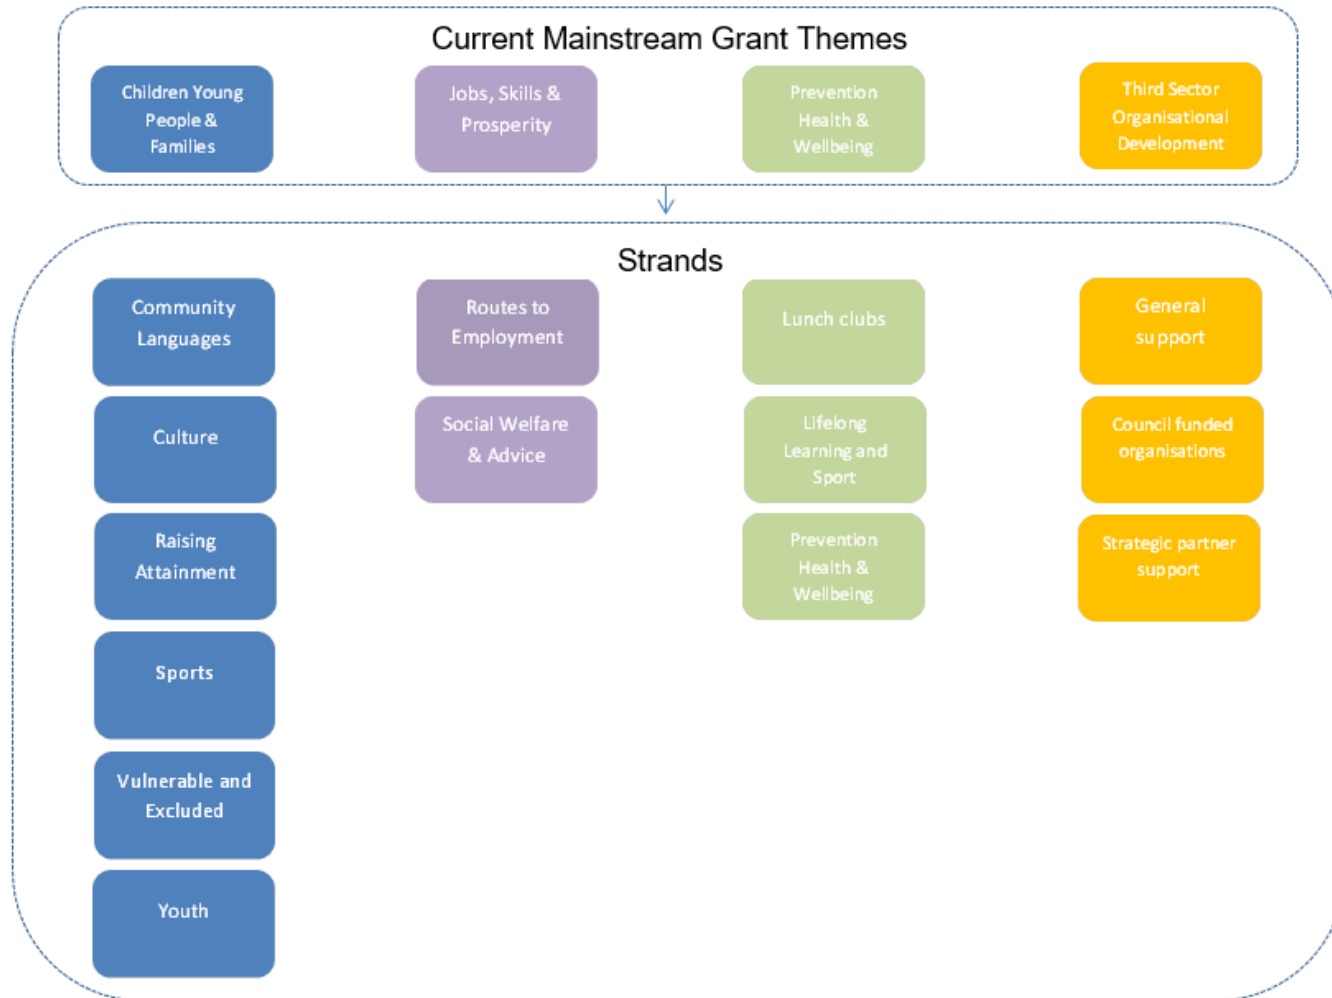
Current Mainstream Grant Themes

Children Young People & Families

Jobs, Skills & Prosperity

Prevention Health & Wellbeing

Third Sector Organisational Development

Strands

Community Languages

Culture

Raising Attainment

Sports

Vulnerable and Excluded

Youth

Routes to Employment

Social Welfare & Advice

Lunch clubs

Lifelong Learning and Sport

Prevention Health & Wellbeing

General support

Council funded organisations

Strategic partner support